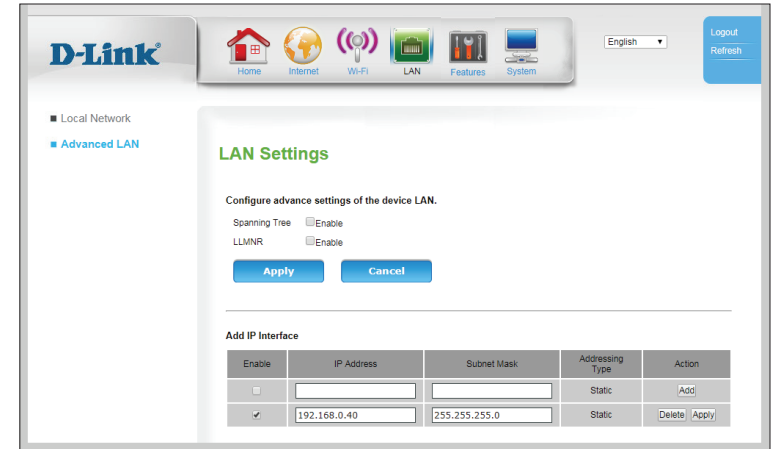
D-Link®

Home Internet Wi-Fi LAN Features System

English ▼

Logout
Refresh

■ Local Network
■ Advanced LAN

LAN Settings

Configure advance settings of the device LAN.

Spanning Tree ☐Enable
LLMNR ☐Enable

Apply Cancel

Add IP Interface

| Enable | IP Address | Subnet Mask | Addressing Type | Action |
|---|---|---|---|---|
| ☐ | | | Static | Add |
| ☑ | 192.168.0.40 | 255.255.255.0 | Static | Delete Apply |